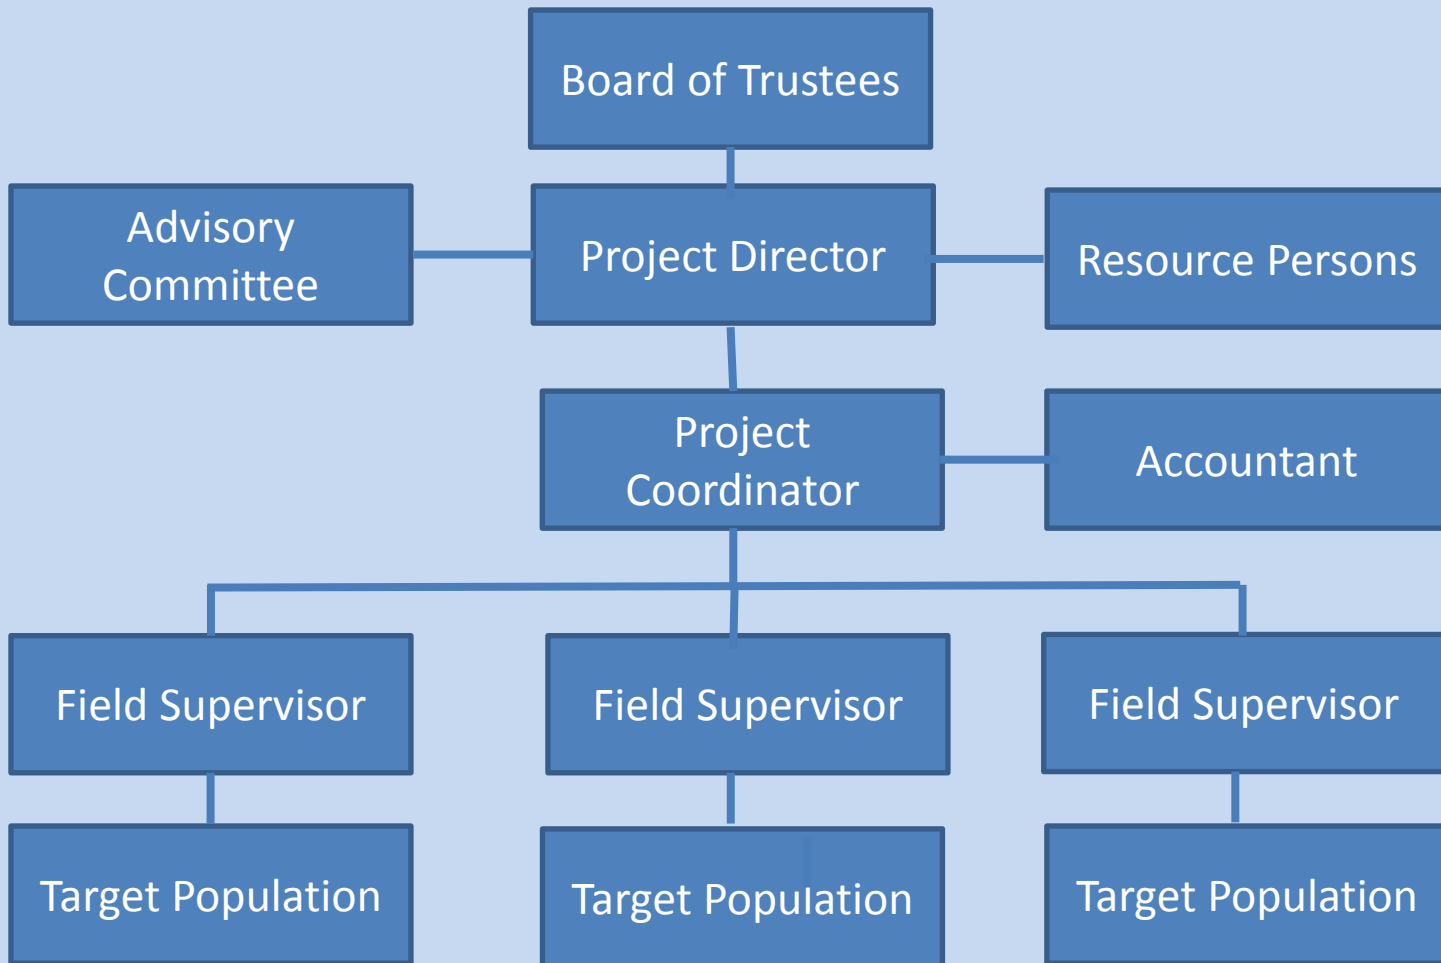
Board of Trustees

Advisory Committee

Project Director

Resource Persons

Project Coordinator

Accountant

Field Supervisor

Field Supervisor

Field Supervisor

Target Population

Target Population

Target Population